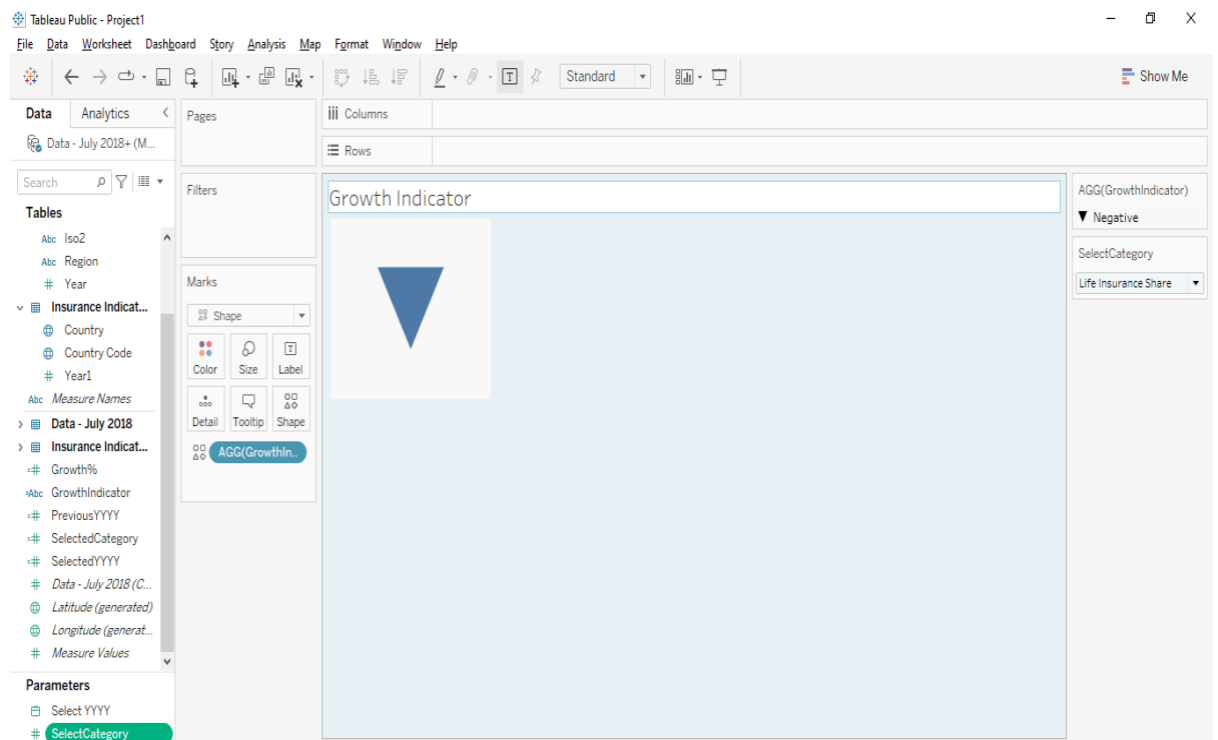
Tableau Public - Project1

File Data Worksheet Dashboard Story Analysis Map Format Window Help

Standard

Show Me

Data Analytics

Data - July 2018+ (M...

Search

Tables

Abc Iso2
Abc Region
# Year
Insurance Indicat...
Country
Country Code
# Year1
Abc Measure Names
Data - July 2018
Insurance Indicat...
Growth%
GrowthIndicator
PreviousYYYY
SelectedCategory
SelectedYYYY
Data - July 2018 (C...
Latitude (generated)
Longitude (generat...
Measure Values

Parameters

Select YYYY
SelectCategory

Pages

Columns

Rows

Filters

Marks

Shape

Color Size Label

Detail Tooltip Shape

AGG(GrowthIn...

Growth Indicator

AGG(GrowthIndicator)

Negative

SelectCategory

Life Insurance Share